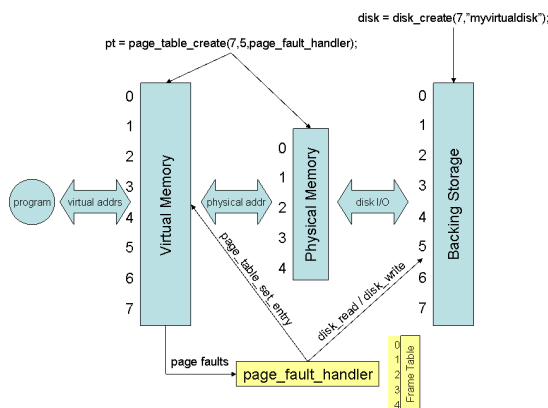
disk = disk_create(7,"myvirtualdisk");

pt = page_table_create(7,5,page_fault_handler);

0
1
2
3
4
5
6
7
Virtual Memory

0
1
2
3
4
Physical Memory

0
1
2
3
4
5
6
7
Backing Storage

program

virtual addrs

physical addr

disk I/O

page_table_set_entry

disk_read / disk_write

page faults

page_fault_handler

0
1
2
3
4
Frame Table